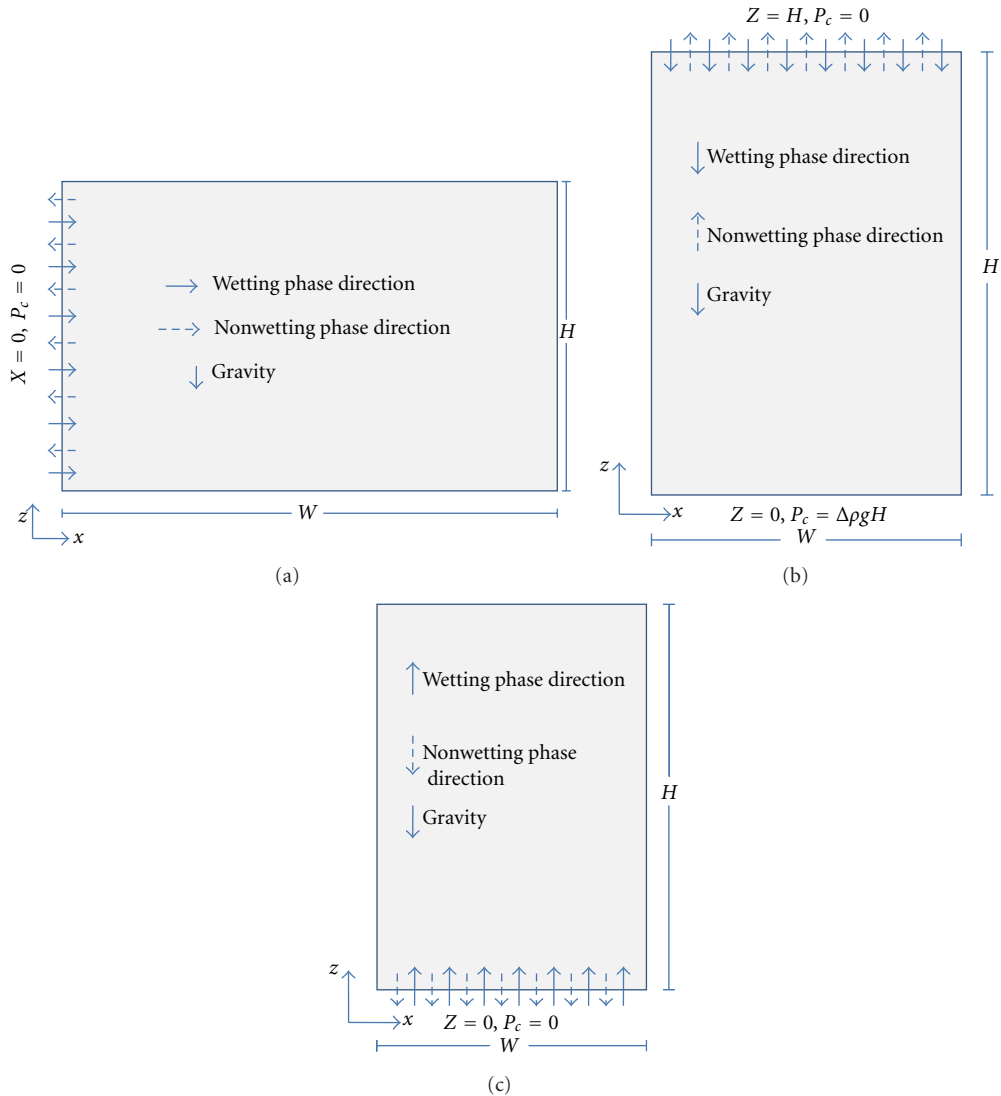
$X = 0,\ P_c = 0$

Wetting phase direction

Nonwetting phase direction

Gravity

$H$

$z$

$x$

$W$

(a)

$Z = H,\ P_c = 0$

Wetting phase direction

Nonwetting phase direction

Gravity

$H$

$z$

$x$

$Z = 0,\ P_c = \Delta\rho g H$

$W$

(b)

Wetting phase direction

Nonwetting phase direction

Gravity

$H$

$z$

$x$

$Z = 0,\ P_c = 0$

$W$

(c)